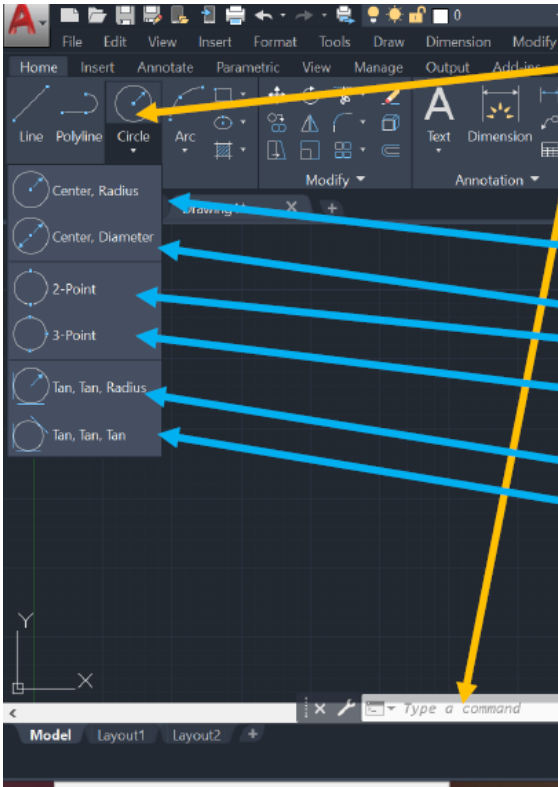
File Edit View Insert Format Tools Draw Dimension Modify

Home Insert Annotate Parametric View Manage Output Add-ins

Line Polyline Circle Arc

Modify

Text Dimension

Annotation

Center, Radius

Center, Diameter

2-Point

3-Point

Tan, Tan, Radius

Tan, Tan, Tan

Drawing1

Y

X

Type a command

Model Layout1 Layout2 +